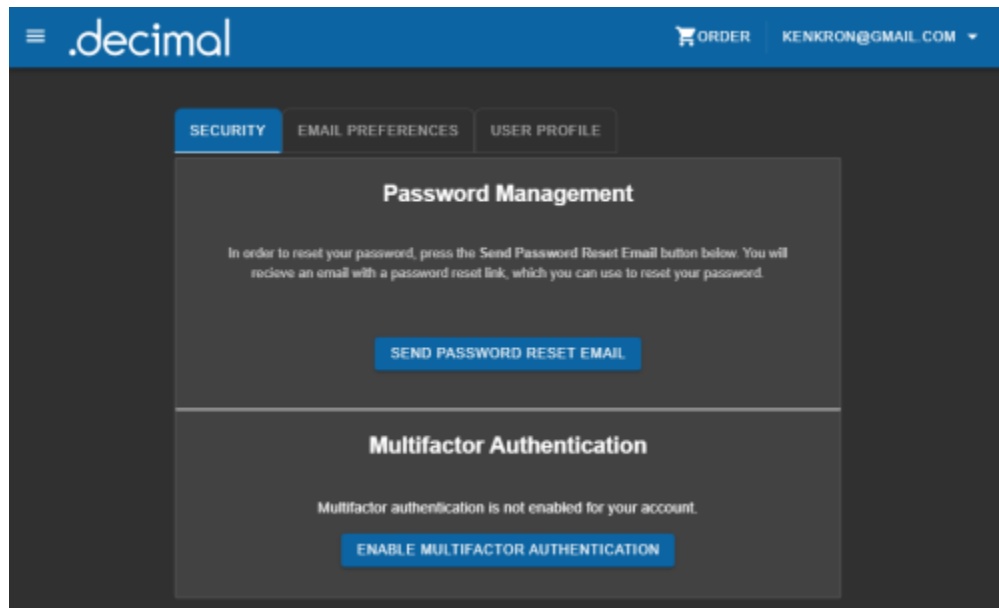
.decimal

ORDER

KENKRON@GMAIL.COM

SECURITY

EMAIL PREFERENCES

USER PROFILE

Password Management

In order to reset your password, press the Send Password Reset Email button below. You will recieve an email with a password reset link, which you can use to reset your password.

SEND PASSWORD RESET EMAIL

Multifactor Authentication

Multifactor authentication is not enabled for your account.

ENABLE MULTIFACTOR AUTHENTICATION